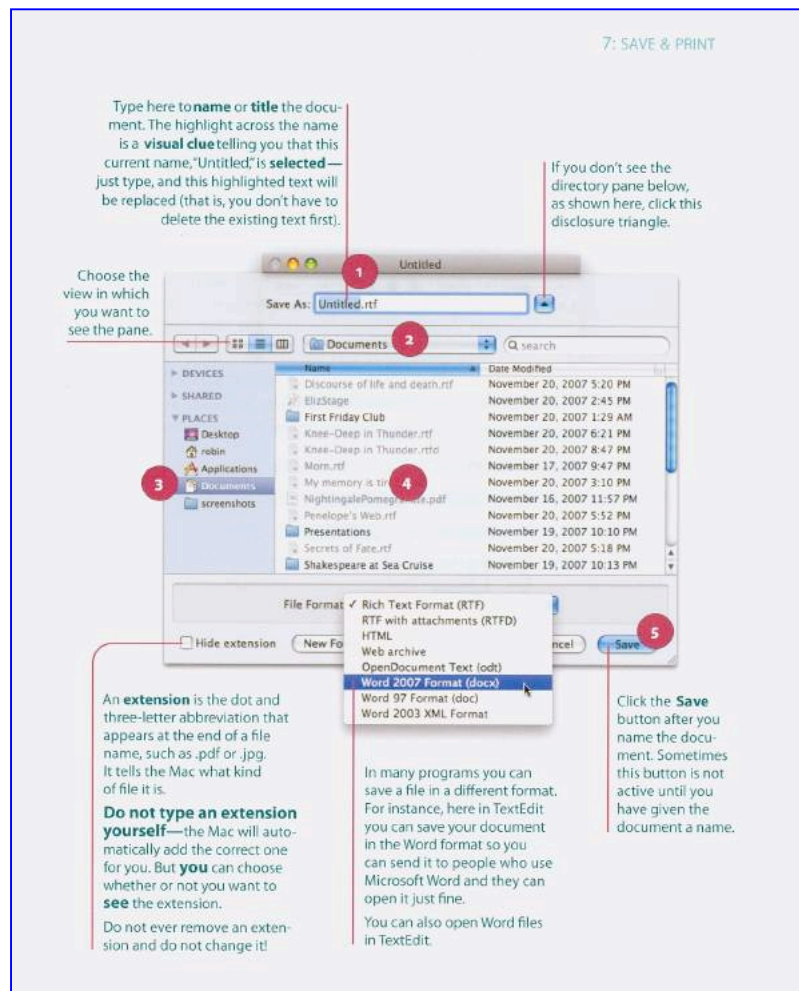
7: SAVE & PRINT

Type here to name or title the document. The highlight across the name is a visual clue telling you that this current name, "Untitled," is selected—just type, and this highlighted text will be replaced (that is, you don't have to delete the existing text first).

If you don't see the directory pane below, as shown here, click this disclosure triangle.

Choose the view in which you want to see the pane.

Untitled

1

Save As: Untitled.rtf

Documents

2

Q search

DEVICES
SHARED
PLACES
Desktop
robin
Applications
Documents
screenshots

3

4

| Name | Date Modified |
|---|---|
| Discourse of life and death.rtf | November 20, 2007 5:20 PM |
| ElizStage | November 20, 2007 2:45 PM |
| First Friday Club | November 20, 2007 1:29 AM |
| Knee-Deep in Thunder.rtf | November 20, 2007 6:21 PM |
| Knee-Deep in Thunder.rtfd | November 20, 2007 8:47 PM |
| Mom.rtf | November 17, 2007 9:47 PM |
| My memory is tir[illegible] | November 20, 2007 3:10 PM |
| NightingalePomegr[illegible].pdf | November 16, 2007 11:57 PM |
| Penelope's Web.rtf | November 20, 2007 5:52 PM |
| Presentations | November 19, 2007 10:10 PM |
| Secrets of Fate.rtf | November 20, 2007 5:18 PM |
| Shakespeare at Sea Cruise | November 19, 2007 10:13 PM |

File Format ✓ Rich Text Format (RTF)
RTF with attachments (RTFD)
HTML
Web archive
OpenDocument Text (odt)
Word 2007 Format (docx)
Word 97 Format (doc)
Word 2003 XML Format

Hide extension

New Fo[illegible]

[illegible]ncel

Save

5

An extension is the dot and three-letter abbreviation that appears at the end of a file name, such as .pdf or .jpg. It tells the Mac what kind of file it is.

Do not type an extension yourself—the Mac will automatically add the correct one for you. But you can choose whether or not you want to see the extension.

Do not ever remove an extension and do not change it!

In many programs you can save a file in a different format. For instance, here in TextEdit you can save your document in the Word format so you can send it to people who use Microsoft Word and they can open it just fine.

You can also open Word files in TextEdit.

Click the Save button after you name the document. Sometimes this button is not active until you have given the document a name.